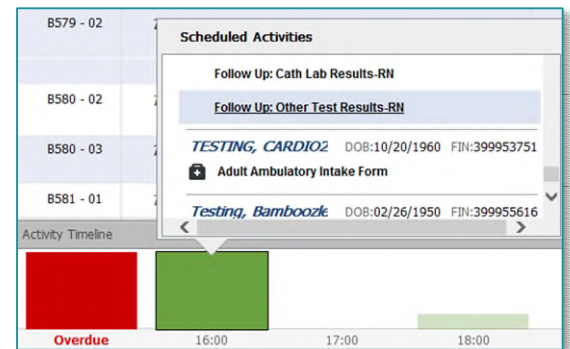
B579 - 02

B580 - 02

B580 - 03

B581 - 01

Scheduled Activities

Follow Up: Cath Lab Results-RN

Follow Up: Other Test Results-RN

TESTING, CARDIO2 DOB:10/20/1960 FIN:399953751

Adult Ambulatory Intake Form

Testing, Bamboozle DOB:02/26/1950 FIN:399955616

Activity Timeline

Overdue

16:00

17:00

18:00